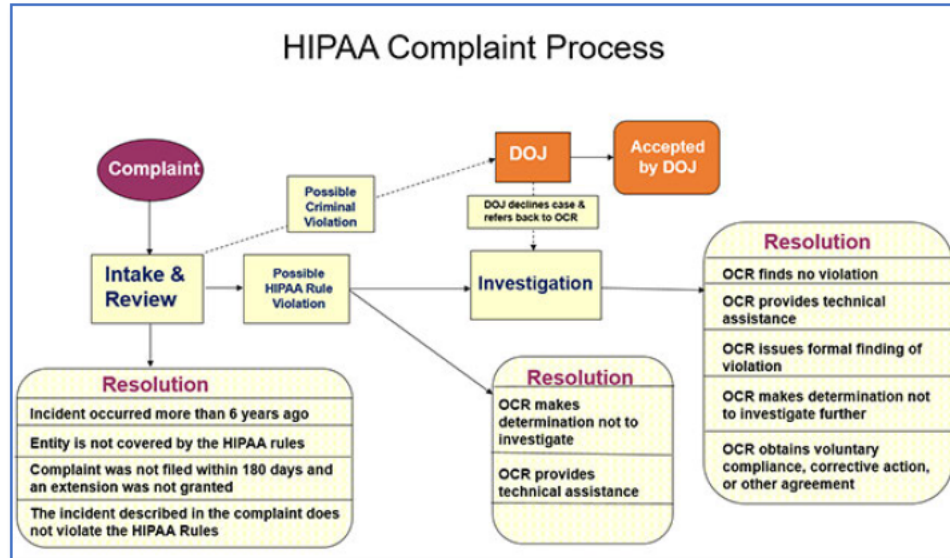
HIPAA Complaint Process

Complaint

Possible Criminal Violation

DOJ

Accepted by DOJ

DOJ declines case & refers back to OCR

Intake & Review

Possible HIPAA Rule Violation

Investigation

Resolution
OCR finds no violation
OCR provides technical assistance
OCR issues formal finding of violation
OCR makes determination not to investigate further
OCR obtains voluntary compliance, corrective action, or other agreement

Resolution
Incident occurred more than 6 years ago
Entity is not covered by the HIPAA rules
Complaint was not filed within 180 days and an extension was not granted
The incident described in the complaint does not violate the HIPAA Rules

Resolution
OCR makes determination not to investigate
OCR provides technical assistance